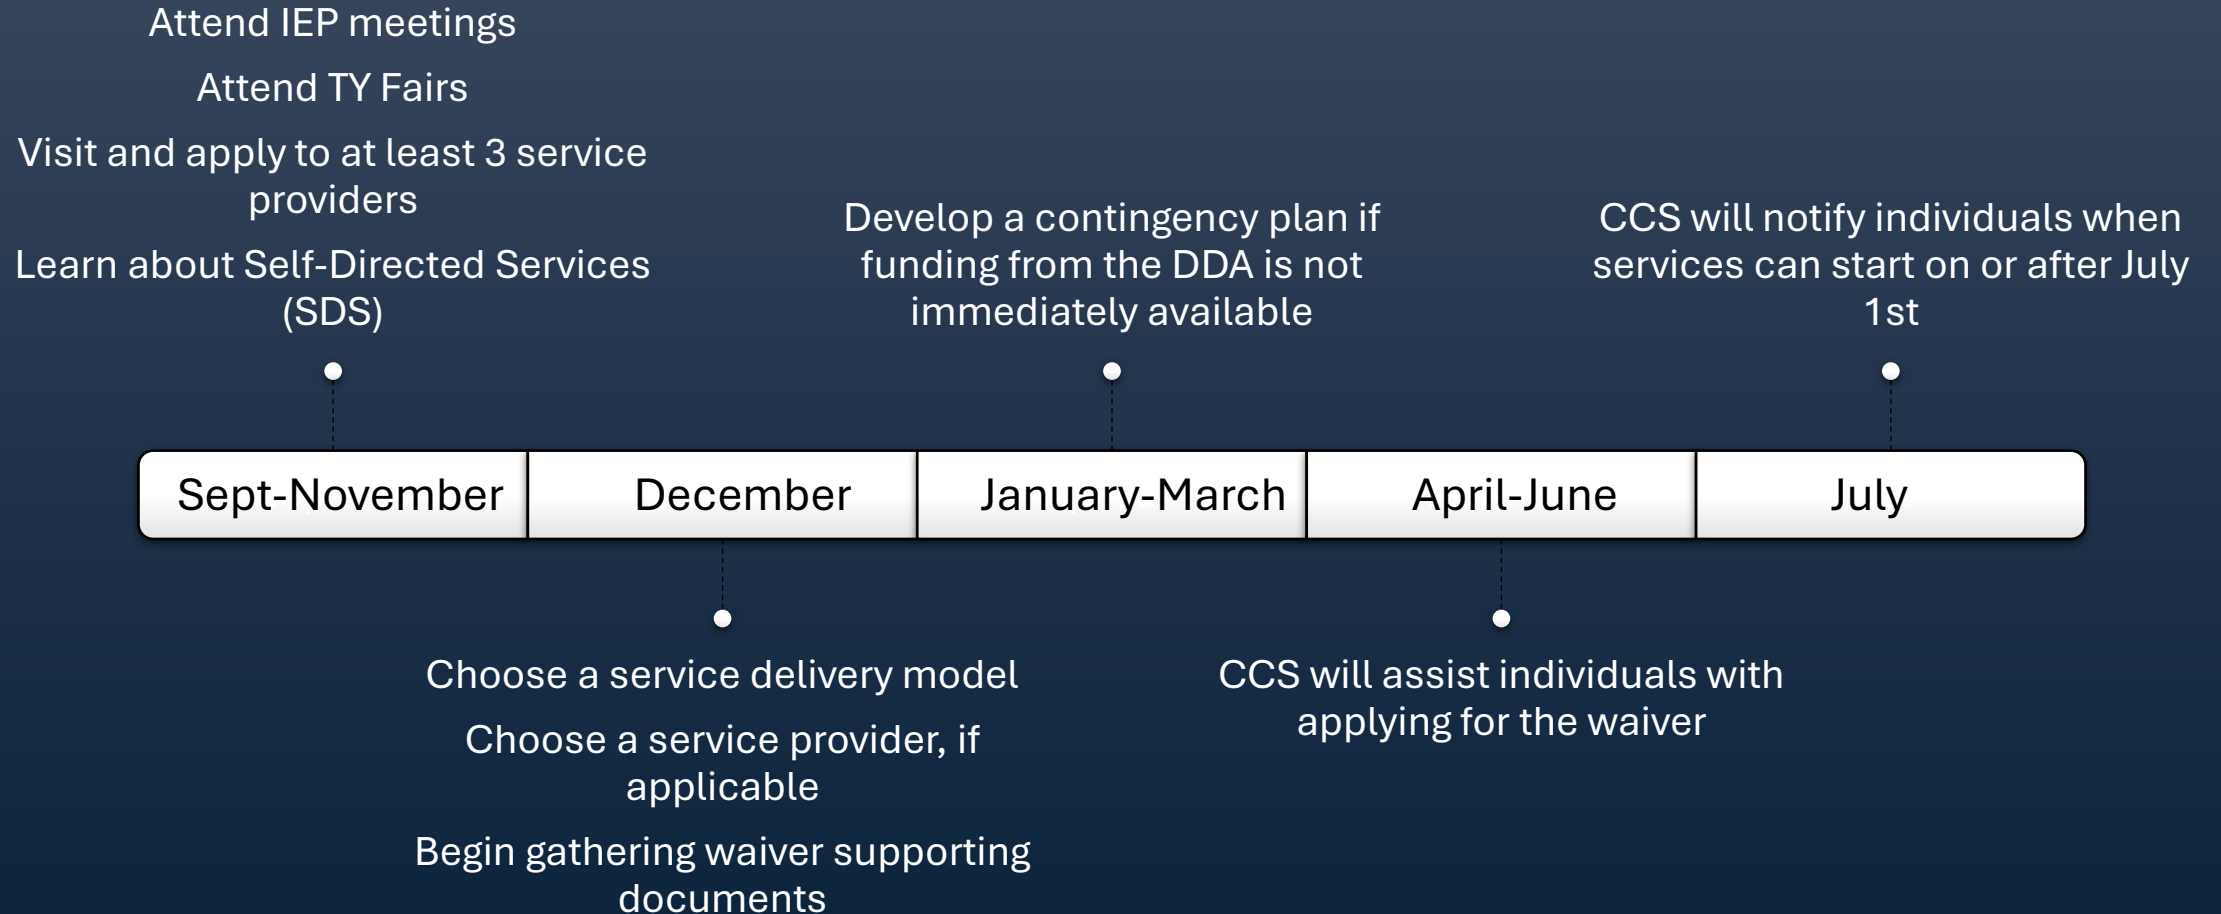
Attend IEP meetings

Attend TY Fairs

Visit and apply to at least 3 service providers

Learn about Self-Directed Services (SDS)

Develop a contingency plan if funding from the DDA is not immediately available

CCS will notify individuals when services can start on or after July 1st

Sept-November

December

January-March

April-June

July

Choose a service delivery model

Choose a service provider, if applicable

Begin gathering waiver supporting documents

CCS will assist individuals with applying for the waiver